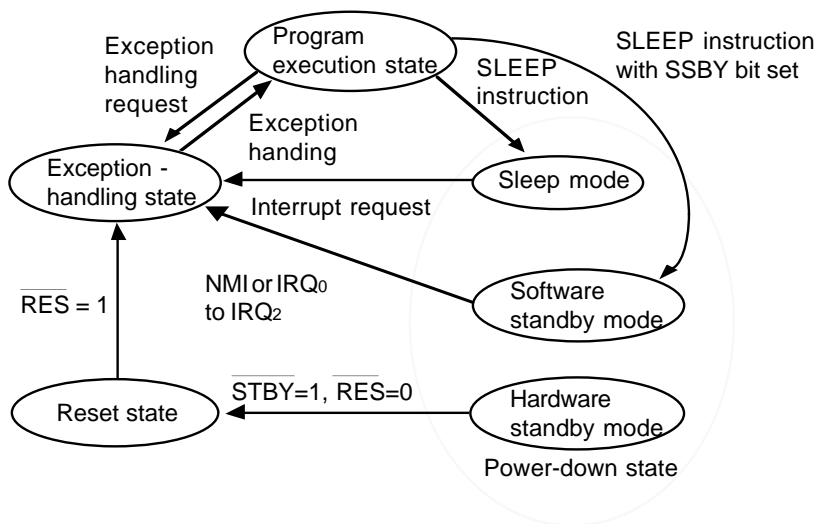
Program execution state

Exception handling request

Exception handing

Exception - handling state

SLEEP instruction

SLEEP instruction with SSBY bit set

Sleep mode

Interrupt request

NMI or $IRQ_0$ to $IRQ_2$

$\overline{RES} = 1$

Software standby mode

Reset state

$\overline{STBY}=1$, $\overline{RES}=0$

Hardware standby mode

Power-down state